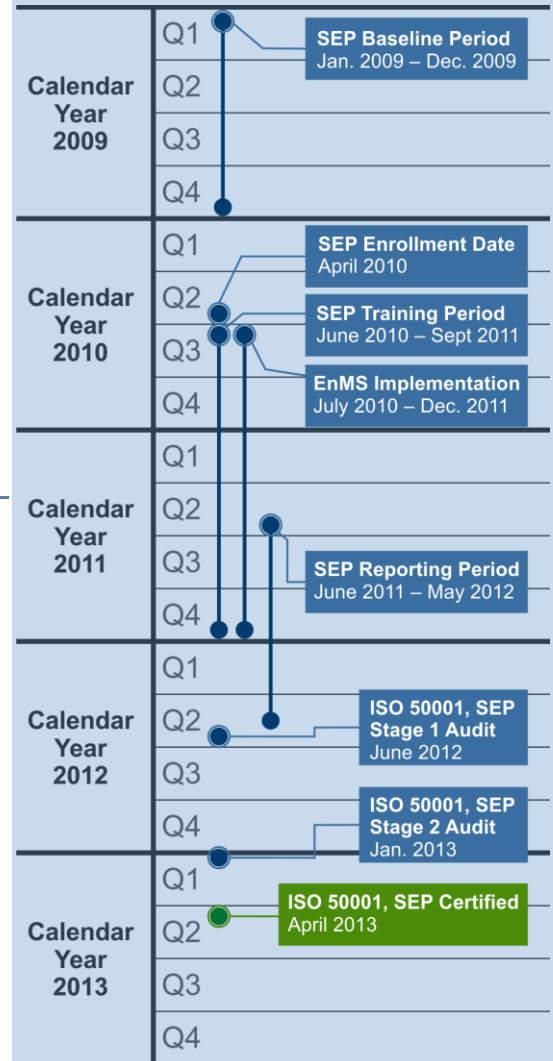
Calendar Year 2009
Q1
Q2
Q3
Q4

SEP Baseline Period
Jan. 2009 – Dec. 2009

Calendar Year 2010
Q1
Q2
Q3
Q4

SEP Enrollment Date
April 2010

SEP Training Period
June 2010 – Sept 2011

EnMS Implementation
July 2010 – Dec. 2011

Calendar Year 2011
Q1
Q2
Q3
Q4

SEP Reporting Period
June 2011 – May 2012

Calendar Year 2012
Q1
Q2
Q3
Q4

ISO 50001, SEP
Stage 1 Audit
June 2012

ISO 50001, SEP
Stage 2 Audit
Jan. 2013

Calendar Year 2013
Q1
Q2
Q3
Q4

ISO 50001, SEP Certified
April 2013